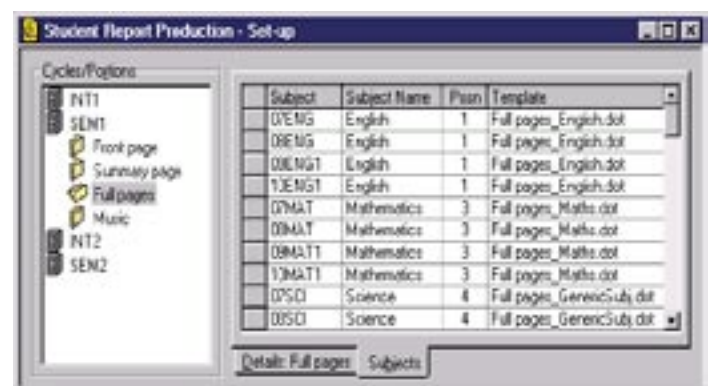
Student Report Production - Set-up

Cycles/Portions

INT1
SEN1
Front page
Summary page
Full pages
Music
INT2
SEN2

| | Subject | Subject Name | Posn | Template |
|---|---|---|---|---|
| | 07ENG | English | 1 | Full pages_English.dot |
| | 08ENG | English | 1 | Full pages_English.dot |
| | 08ENG1 | English | 1 | Full pages_English.dot |
| | 13ENG1 | English | 1 | Full pages_English.dot |
| | 07MAT | Mathematics | 3 | Full pages_Maths.dot |
| | 08MAT | Mathematics | 3 | Full pages_Maths.dot |
| | 08MAT1 | Mathematics | 3 | Full pages_Maths.dot |
| | 13MAT1 | Mathematics | 3 | Full pages_Maths.dot |
| | 07SCI | Science | 4 | Full pages_GenericSubj.dot |
| | 08SCI | Science | 4 | Full pages_GenericSubj.dot |

Details: Full pages
Subjects